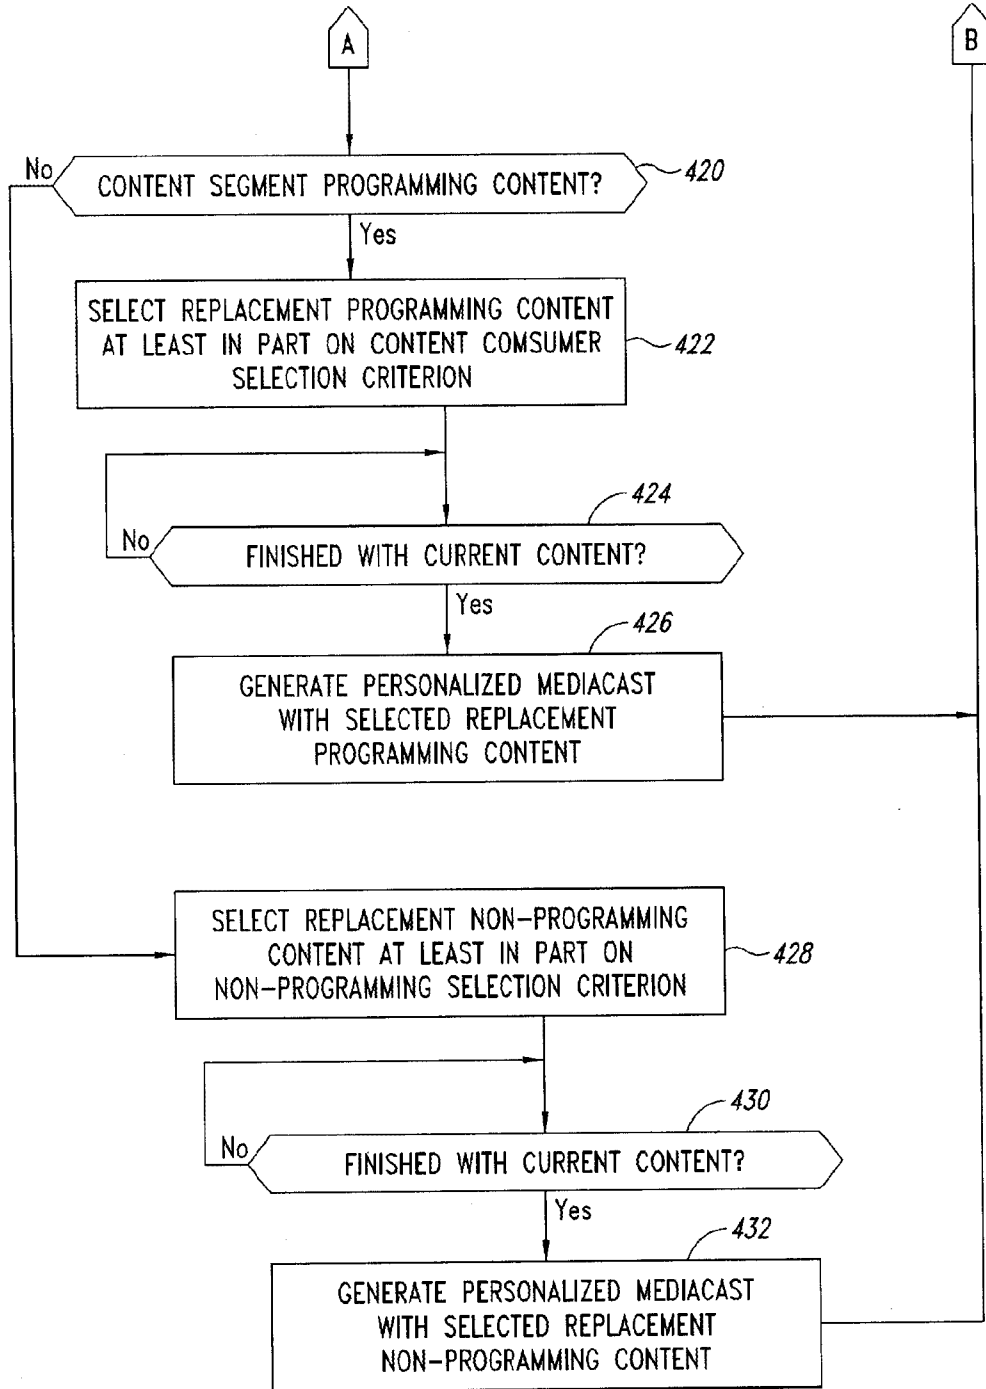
A

B

No

CONTENT SEGMENT PROGRAMMING CONTENT?

420

Yes

SELECT REPLACEMENT PROGRAMMING CONTENT AT LEAST IN PART ON CONTENT COMSUMER SELECTION CRITERION

422

424

No

FINISHED WITH CURRENT CONTENT?

Yes

426

GENERATE PERSONALIZED MEDIACAST WITH SELECTED REPLACEMENT PROGRAMMING CONTENT

SELECT REPLACEMENT NON-PROGRAMMING CONTENT AT LEAST IN PART ON NON-PROGRAMMING SELECTION CRITERION

428

430

No

FINISHED WITH CURRENT CONTENT?

Yes

432

GENERATE PERSONALIZED MEDIACAST WITH SELECTED REPLACEMENT NON-PROGRAMMING CONTENT